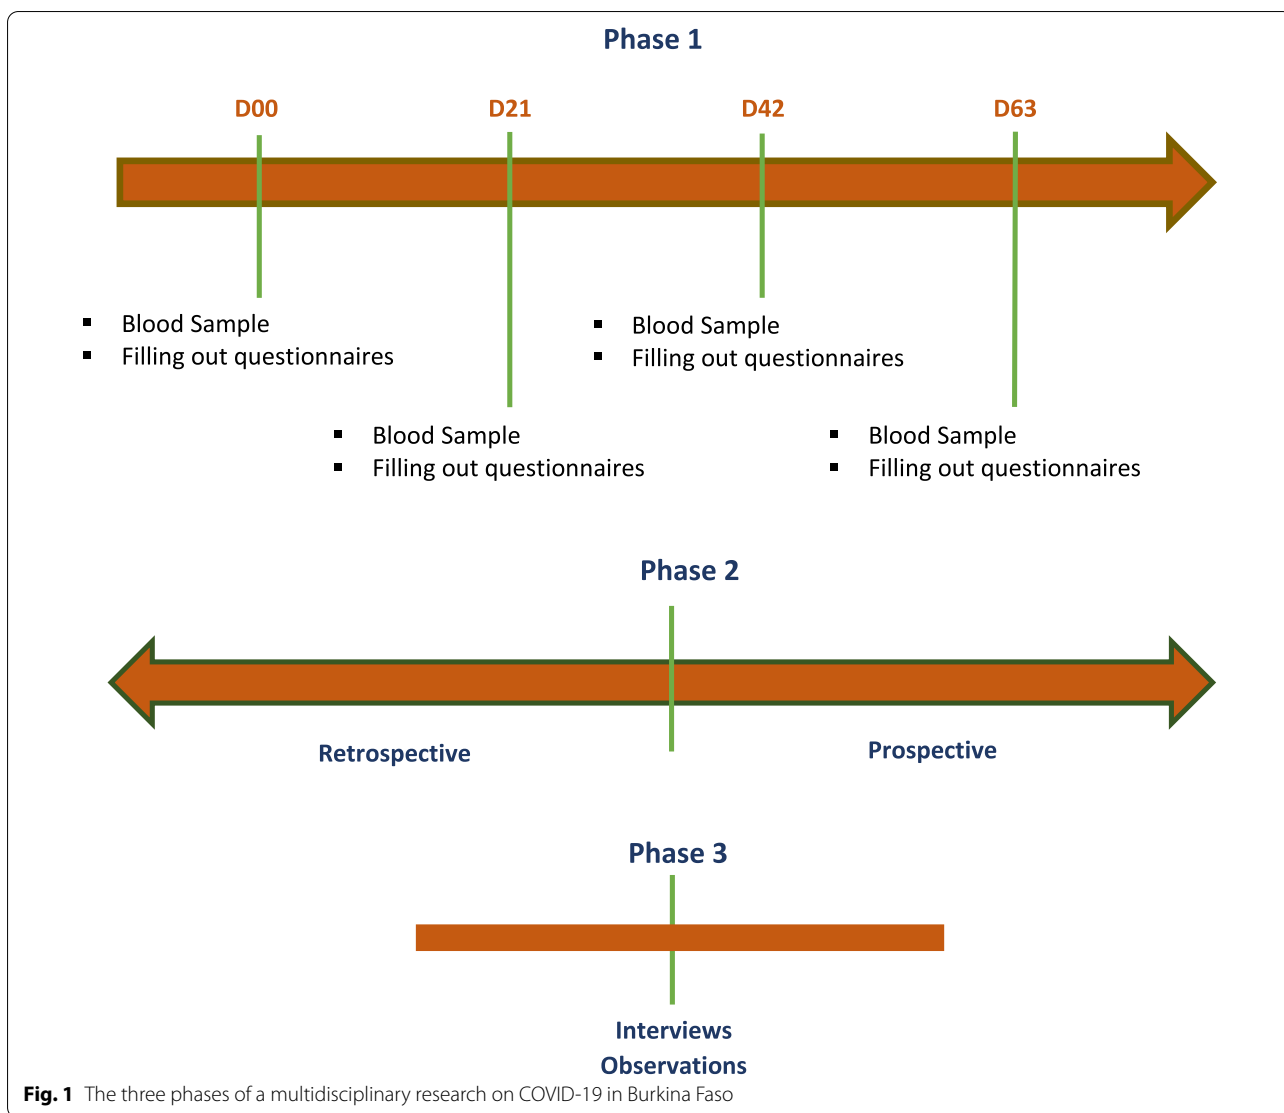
Phase 1

D00

D21

D42

D63

- Blood Sample
- Filling out questionnaires

- Blood Sample
- Filling out questionnaires

- Blood Sample
- Filling out questionnaires

- Blood Sample
- Filling out questionnaires

Phase 2

Retrospective

Prospective

Phase 3

Interviews
Observations

Fig. 1 The three phases of a multidisciplinary research on COVID-19 in Burkina Faso